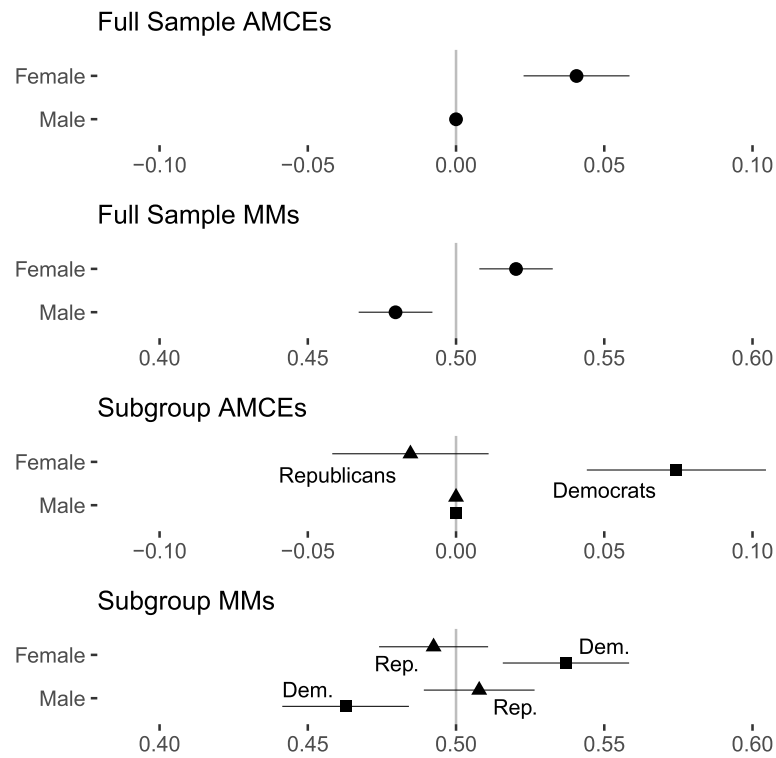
Full Sample AMCEs

Female
Male

−0.10 −0.05 0.00 0.05 0.10

Full Sample MMs

Female
Male

0.40 0.45 0.50 0.55 0.60

Subgroup AMCEs

Female
Male

Republicans
Democrats

−0.10 −0.05 0.00 0.05 0.10

Subgroup MMs

Female
Male

Rep.
Dem.
Dem.
Rep.

0.40 0.45 0.50 0.55 0.60